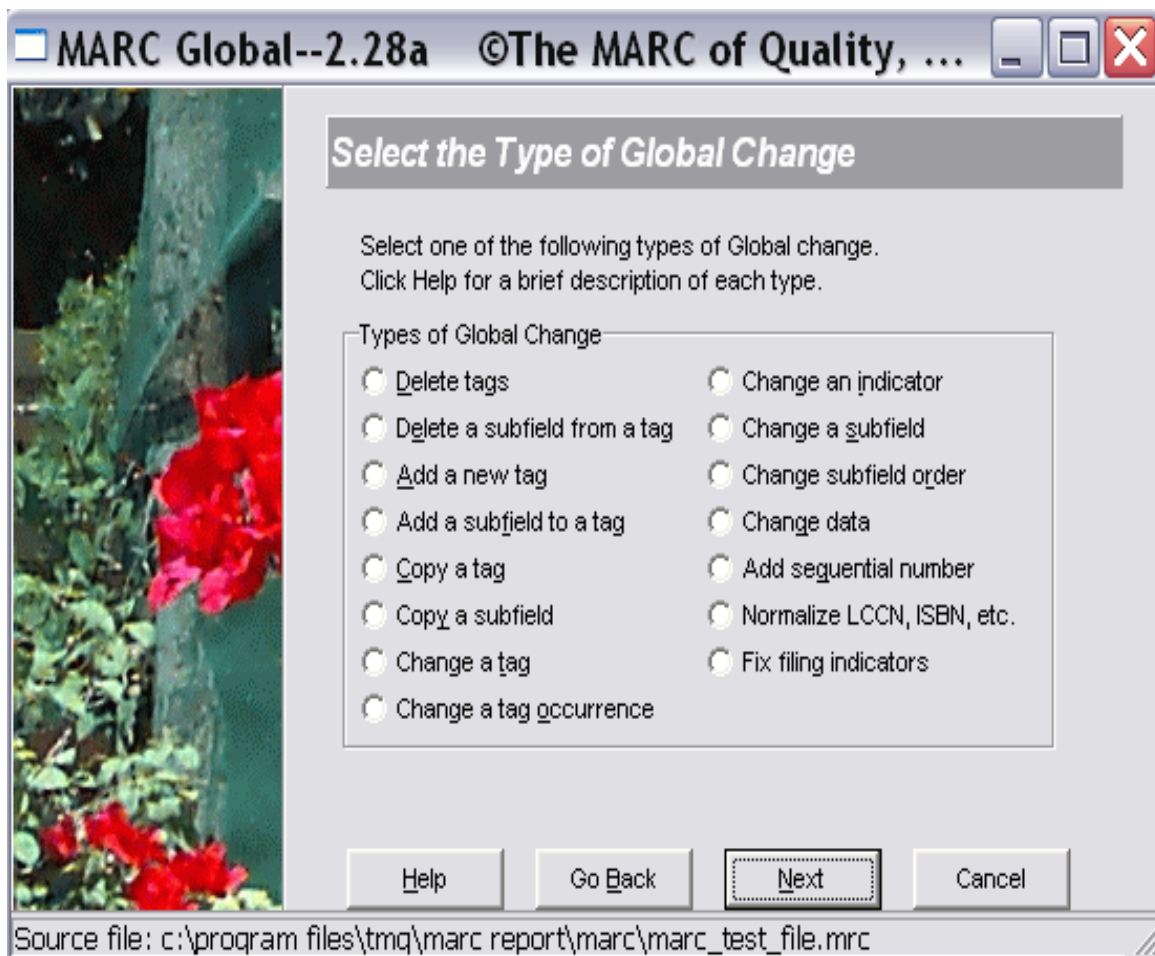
MARC Global--2.28a ©The MARC of Quality, ...

Select the Type of Global Change

Select one of the following types of Global change.
Click Help for a brief description of each type.

Types of Global Change

Delete tags
Delete a subfield from a tag
Add a new tag
Add a subfield to a tag
Copy a tag
Copy a subfield
Change a tag
Change a tag occurrence

Change an indicator
Change a subfield
Change subfield order
Change data
Add sequential number
Normalize LCCN, ISBN, etc.
Fix filing indicators

Help
Go Back
Next
Cancel

Source file: c:\program files\tmq\marc report\marc\marc_test_file.mrc